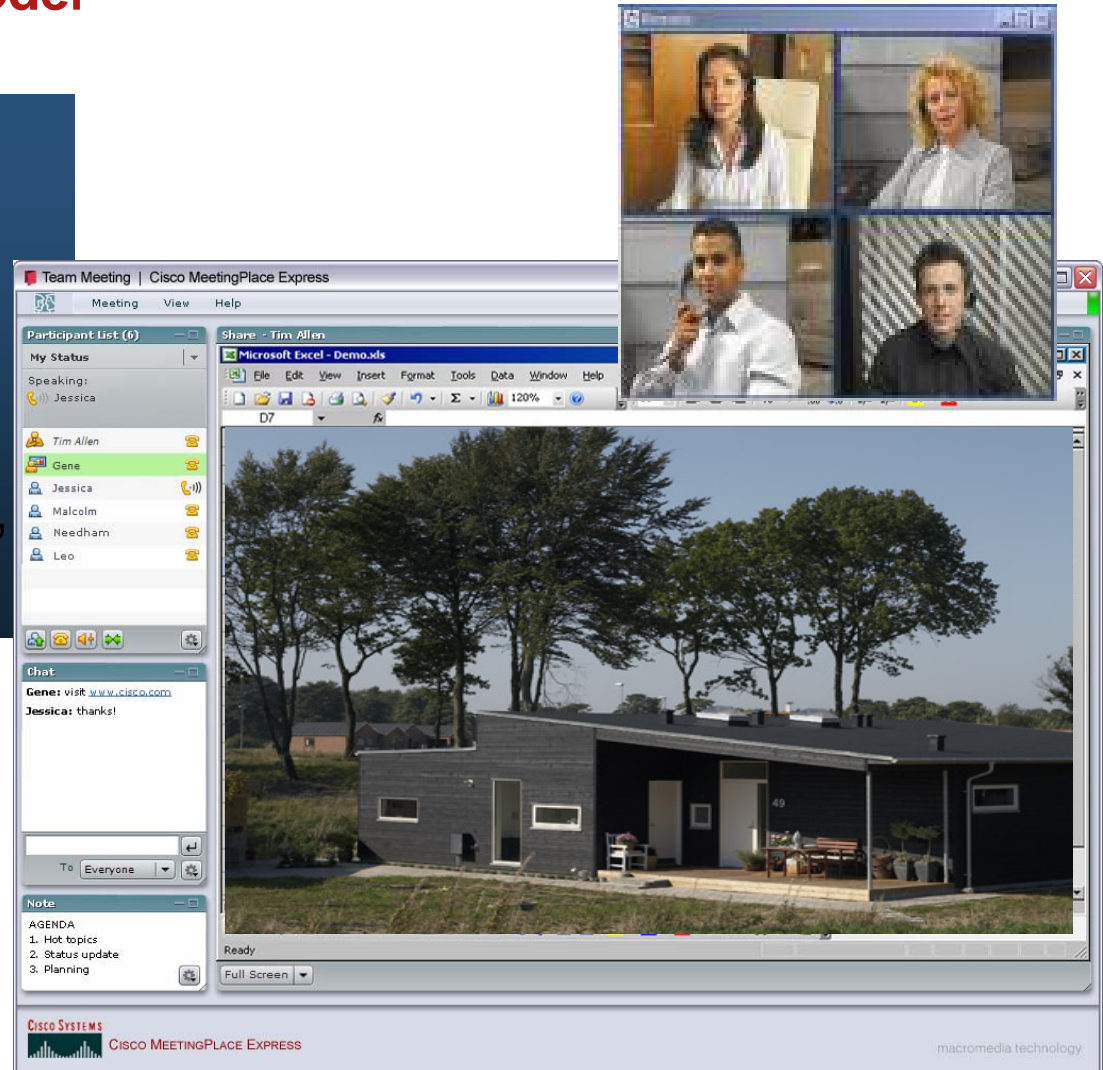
odel

Team Meeting | Cisco MeetingPlace Express

Meeting View Help

Participant List (6)

My Status

Speaking:
Jessica

Tim Allen
Gene
Jessica
Malcolm
Needham
Leo

Chat

Gene: visit www.cisco.com
Jessica: thanks!

To Everyone

Note

AGENDA
1. Hot topics
2. Status update
3. Planning

Share - Tim Allen

Microsoft Excel - Demo.xls

File Edit View Insert Format Tools Data Window Help

120%

D7

49

Ready

Full Screen

Cisco Systems
Cisco MeetingPlace Express

macromedia technology